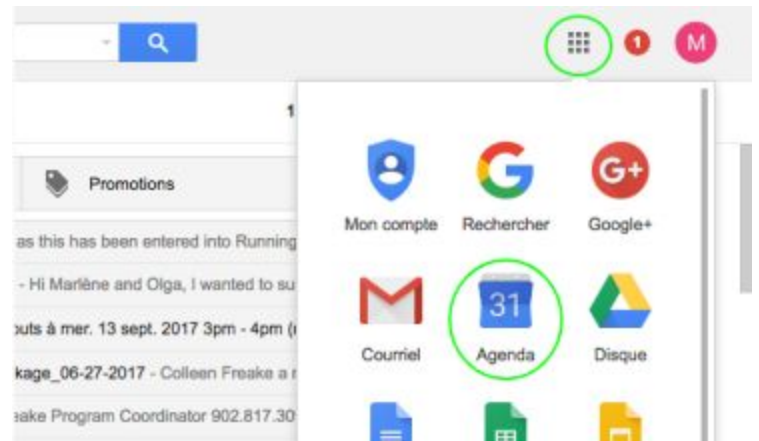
1 M

1

Promotions

as this has been entered into Running

- Hi Marlène and Olga, I wanted to su

outs à mer. 13 sept. 2017 3pm - 4pm (

kage_06-27-2017 - Colleen Freake a

eake Program Coordinator 902.817.30

Mon compte
Rechercher
Google+
31
Courriel
Agenda
Disque